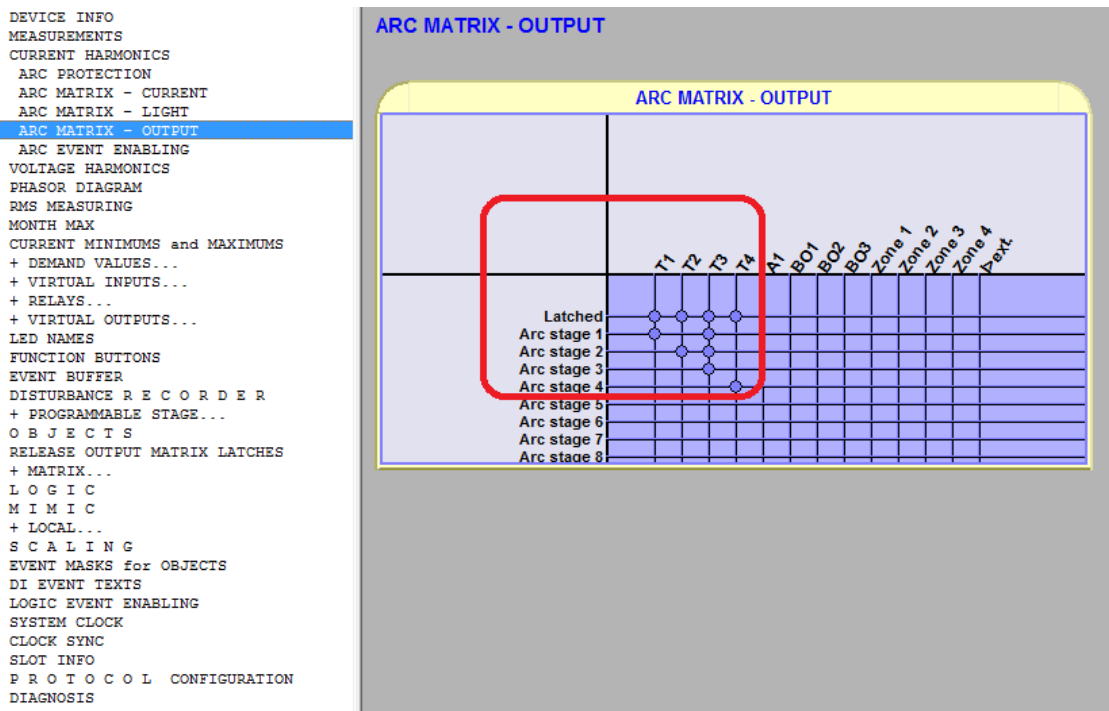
DEVICE INFO
MEASUREMENTS
CURRENT HARMONICS
ARC PROTECTION
ARC MATRIX - CURRENT
ARC MATRIX - LIGHT
ARC MATRIX - OUTPUT
ARC EVENT ENABLING
VOLTAGE HARMONICS
PHASOR DIAGRAM
RMS MEASURING
MONTH MAX
CURRENT MINIMUMS and MAXIMUMS
+ DEMAND VALUES...
+ VIRTUAL INPUTS...
+ RELAYS...
+ VIRTUAL OUTPUTS...
LED NAMES
FUNCTION BUTTONS
EVENT BUFFER
DISTURBANCE R E C O R D E R
+ PROGRAMMABLE STAGE...
O B J E C T S
RELEASE OUTPUT MATRIX LATCHES
+ MATRIX...
L O G I C
M I M I C
+ LOCAL...
S C A L I N G
EVENT MASKS for OBJECTS
DI EVENT TEXTS
LOGIC EVENT ENABLING
SYSTEM CLOCK
CLOCK SYNC
SLOT INFO
P R O T O C O L CONFIGURATION
DIAGNOSIS

ARC MATRIX - OUTPUT

ARC MATRIX - OUTPUT

T1 T2 T3 T4 A1 BO1 BO2 BO3 Zone 1 Zone 2 Zone 3 Zone 4 Ext.

Latched
Arc stage 1
Arc stage 2
Arc stage 3
Arc stage 4
Arc stage 5
Arc stage 6
Arc stage 7
Arc stage 8